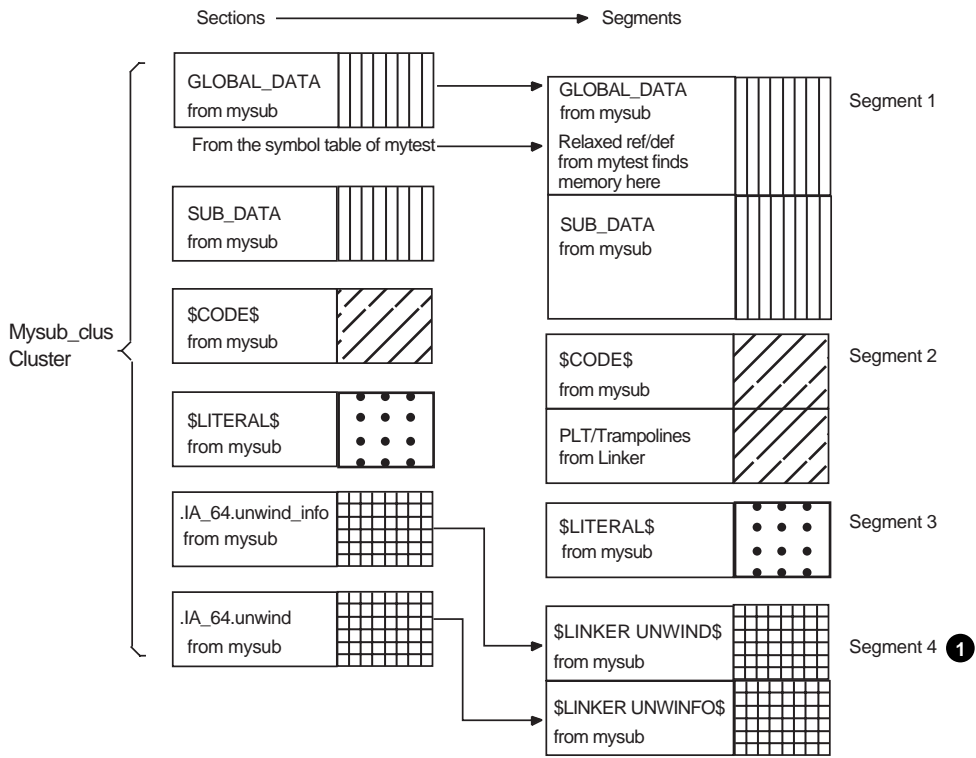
Sections Segments

Mysub_clus Cluster

GLOBAL_DATA from mysub

From the symbol table of mytest

SUB_DATA from mysub

$CODE$ from mysub

$LITERAL$ from mysub

.IA_64.unwind_info from mysub

.IA_64.unwind from mysub

GLOBAL_DATA from mysub

Relaxed ref/def from mytest finds memory here

SUB_DATA from mysub

Segment 1

$CODE$ from mysub

PLT/Trampolines from Linker

Segment 2

$LITERAL$ from mysub

Segment 3

$LINKER UNWIND$ from mysub

$LINKER UNWINFO$ from mysub

Segment 4 1